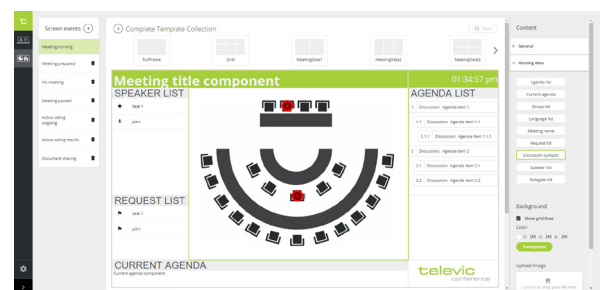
Screen events +

Meeting running

Meeting prepared

No meeting

Meeting paused

Active voting ongoing

Active voting results

Document sharing

Complete Template Collection

Fullframe

Grid

MeetingData1

MeetingData2

MeetingData3

Meeting title component

01:34:57 pm

SPEAKER LIST

Seat 1

John

REQUEST LIST

Seat 1

John

AGENDA LIST

1 Discussion - Agenda item 1

1.1 Discussion - Agenda item 1.1

1.1.1 Discussion - Agenda item 1.1.1

2 Discussion - Agenda item 2

2.1 Discussion - Agenda item 2.1

2.2 Discussion - Agenda item 2.2

CURRENT AGENDA

Current agenda component

televic conference

Content

General

Meeting data

Agenda list

Current agenda

Group list

Language list

Meeting name

Request list

Discussion Synoptic

Speaker list

Delegate list

Background

Show grid lines

Color

255 255 255

Transparent

Upload image

Upload or drop your file here